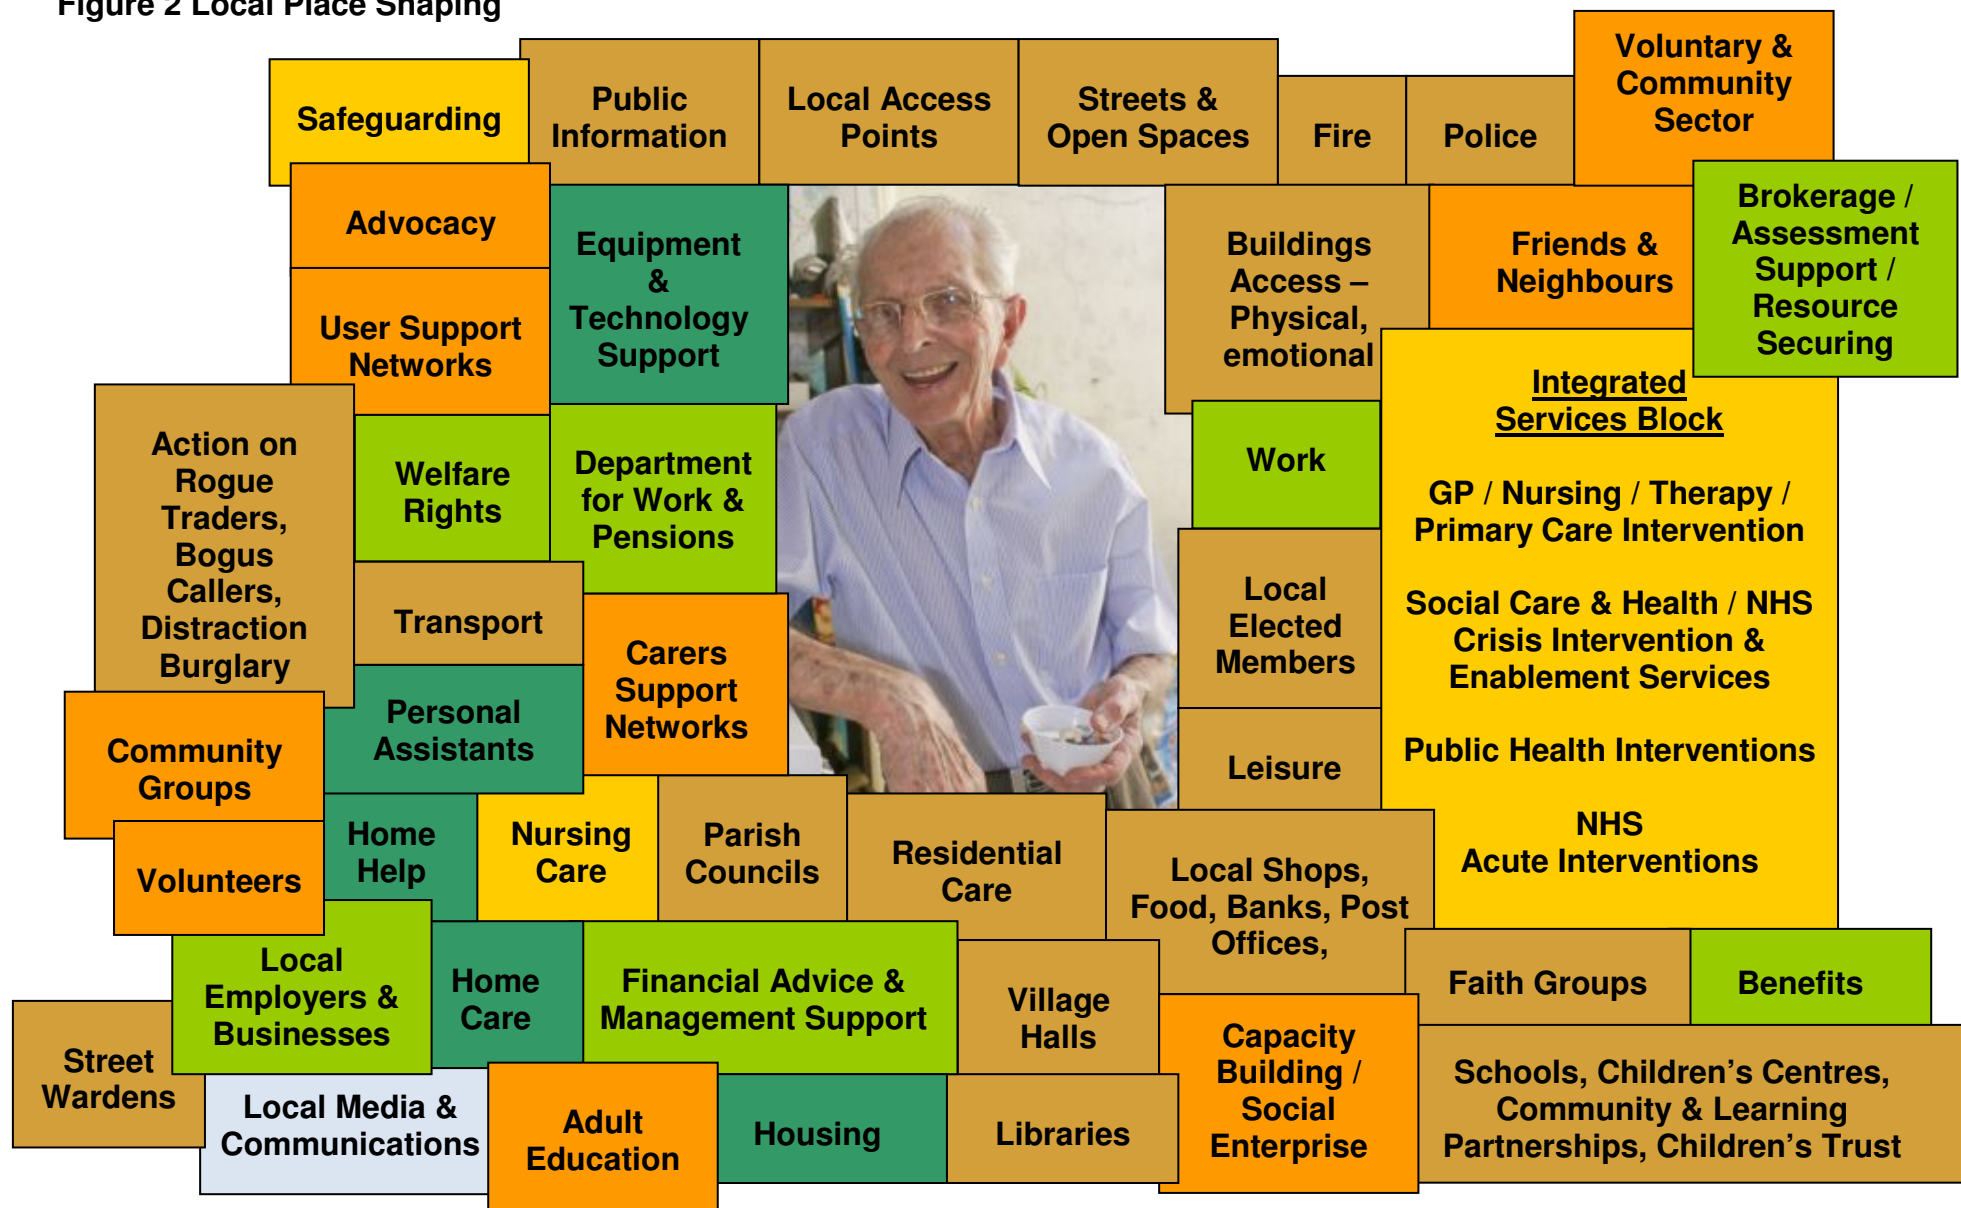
Figure 2 Local Place Shaping

Safeguarding

Public Information

Local Access Points

Streets & Open Spaces

Fire

Police

Voluntary & Community Sector

Advocacy

Equipment & Technology Support

Buildings Access – Physical, emotional

Friends & Neighbours

Brokerage / Assessment Support / Resource Securing

User Support Networks

Integrated Services Block

GP / Nursing / Therapy / Primary Care Intervention

Social Care & Health / NHS Crisis Intervention & Enablement Services

Public Health Interventions

NHS Acute Interventions

Action on Rogue Traders, Bogus Callers, Distraction Burglary

Welfare Rights

Department for Work & Pensions

Work

Transport

Local Elected Members

Carers Support Networks

Personal Assistants

Community Groups

Leisure

Home Help

Nursing Care

Parish Councils

Residential Care

Local Shops, Food, Banks, Post Offices,

Volunteers

Local Employers & Businesses

Home Care

Financial Advice & Management Support

Village Halls

Faith Groups

Benefits

Street Wardens

Capacity Building / Social Enterprise

Schools, Children's Centres, Community & Learning Partnerships, Children's Trust

Local Media & Communications

Adult Education

Housing

Libraries